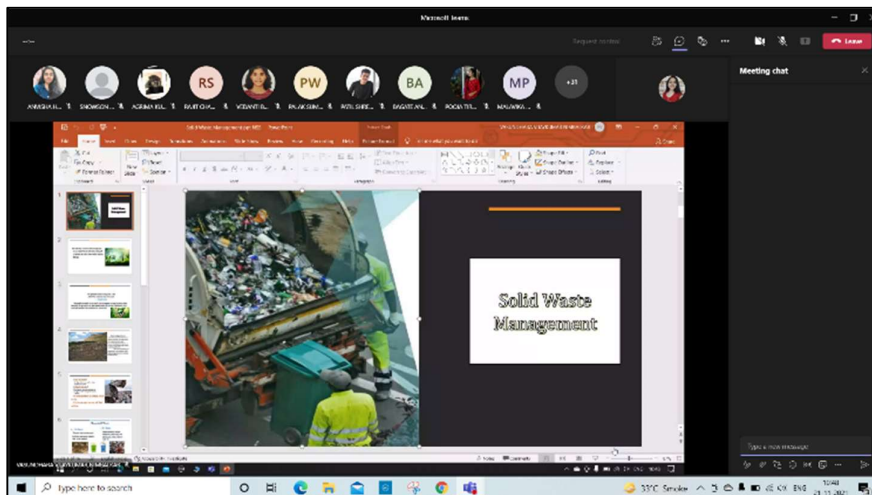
Microsoft Teams

Request control

Leave

RS

PW

BA

MP

+31

ANWESHA H...

SHOMSON...

AGRIMA KU...

RAJIT CHA...

VEDANTI B...

PALAK SIMI...

PATIL SHRE...

BASANT AN...

POOJA TR...

MALVIKA ...

Meeting chat

Solid Waste Management

Type a new message

Type here to search

33°C Smoke

ENG